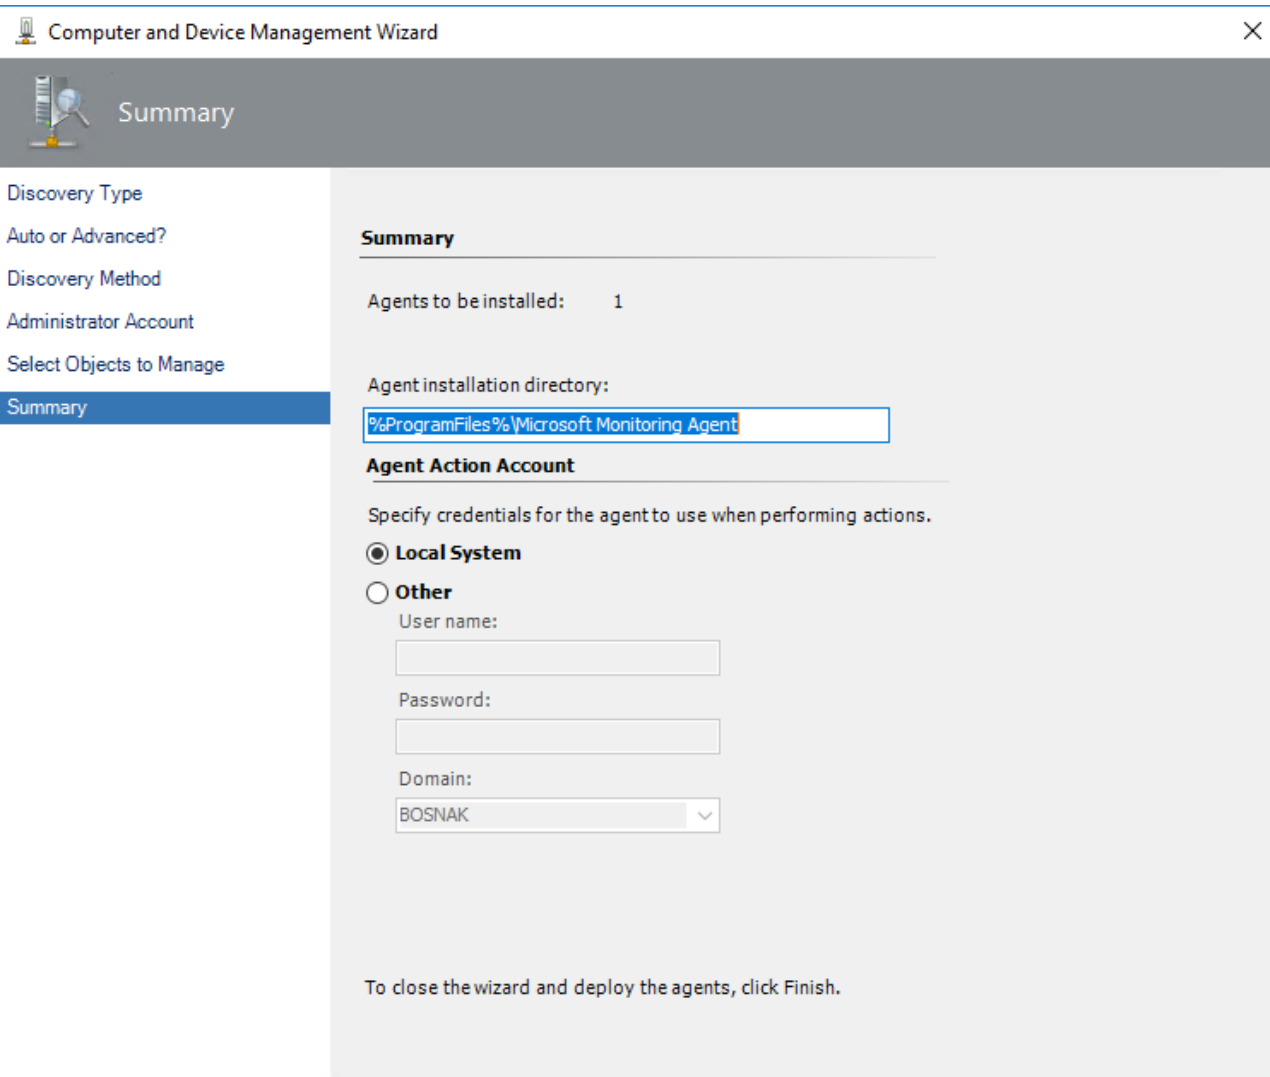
Computer and Device Management Wizard

Summary

Discovery Type
Auto or Advanced?
Discovery Method
Administrator Account
Select Objects to Manage
Summary

Summary

Agents to be installed: 1

Agent installation directory:

%ProgramFiles%\Microsoft Monitoring Agent

Agent Action Account

Specify credentials for the agent to use when performing actions.

Local System

Other

User name:

Password:

Domain:

BOSNAK

To close the wizard and deploy the agents, click Finish.